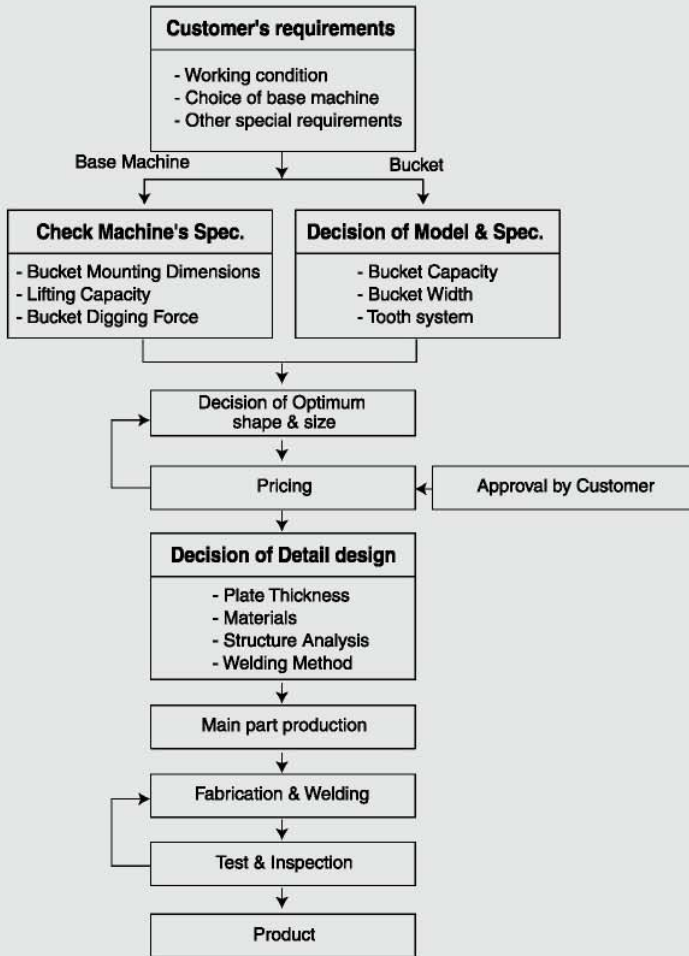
Customer's requirements

- Working condition
- Choice of base machine
- Other special requirements

Base Machine

Bucket

Check Machine's Spec.

- Bucket Mounting Dimensions
- Lifting Capacity
- Bucket Digging Force

Decision of Model & Spec.

- Bucket Capacity
- Bucket Width
- Tooth system

Decision of Optimum shape & size

Pricing

Approval by Customer

Decision of Detail design

- Plate Thickness
- Materials
- Structure Analysis
- Welding Method

Main part production

Fabrication & Welding

Test & Inspection

Product